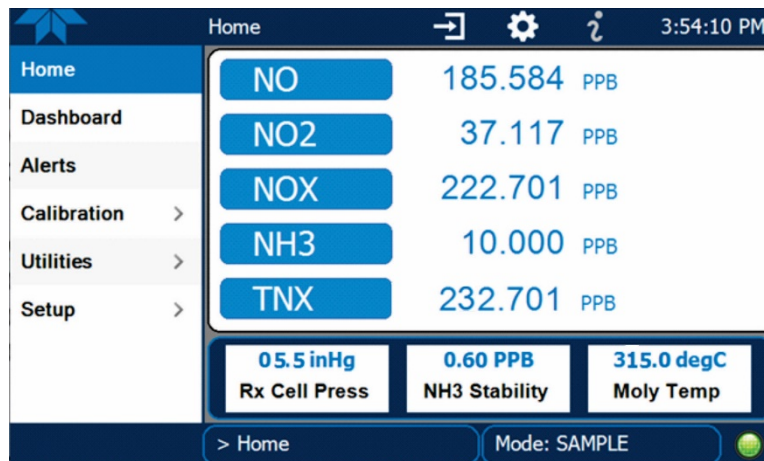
Home

3:54:10 PM

Home

Dashboard

Alerts

Calibration >

Utilities >

Setup >

| | | |
|---|---|---|
| NO | 185.584 | PPB |
| NO2 | 37.117 | PPB |
| NOX | 222.701 | PPB |
| NH3 | 10.000 | PPB |
| TNX | 232.701 | PPB |

05.5 inHg
Rx Cell Press

0.60 PPB
NH3 Stability

315.0 degC
Moly Temp

> Home

Mode: SAMPLE